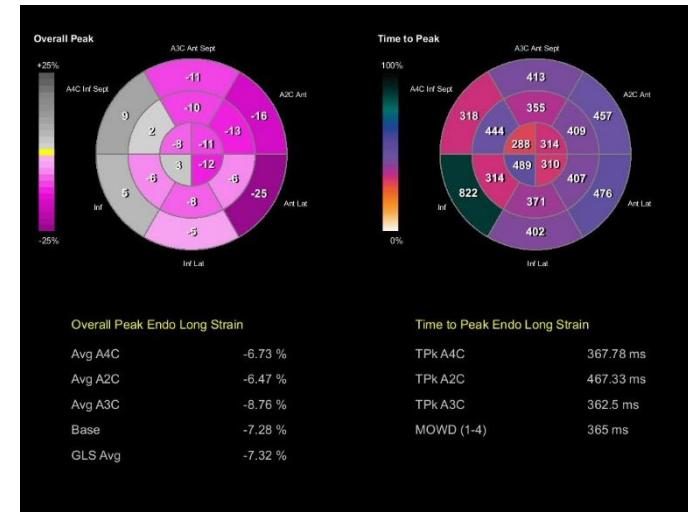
Overall Peak

+25%

-25%

A3C Ant Sept

A4C Inf Sept

A2C Ant

Inf

Ant Lat

Inf Lat

-11
9
-10
-16
2
-13
-8
-11
3
-12
5
-6
-6
-25
-8
-5

Time to Peak

100%

0%

A3C Ant Sept

A4C Inf Sept

A2C Ant

Inf

Ant Lat

Inf Lat

413
318
355
457
444
409
288
314
489
310
822
314
407
476
371
402

Overall Peak Endo Long Strain

| | |
|---|---|
| Avg A4C | -6.73 % |
| Avg A2C | -6.47 % |
| Avg A3C | -8.76 % |
| Base | -7.28 % |
| GLS Avg | -7.32 % |

Time to Peak Endo Long Strain

| | |
|---|---|
| TPk A4C | 367.78 ms |
| TPk A2C | 467.33 ms |
| TPk A3C | 362.5 ms |
| MOWD (1-4) | 365 ms |